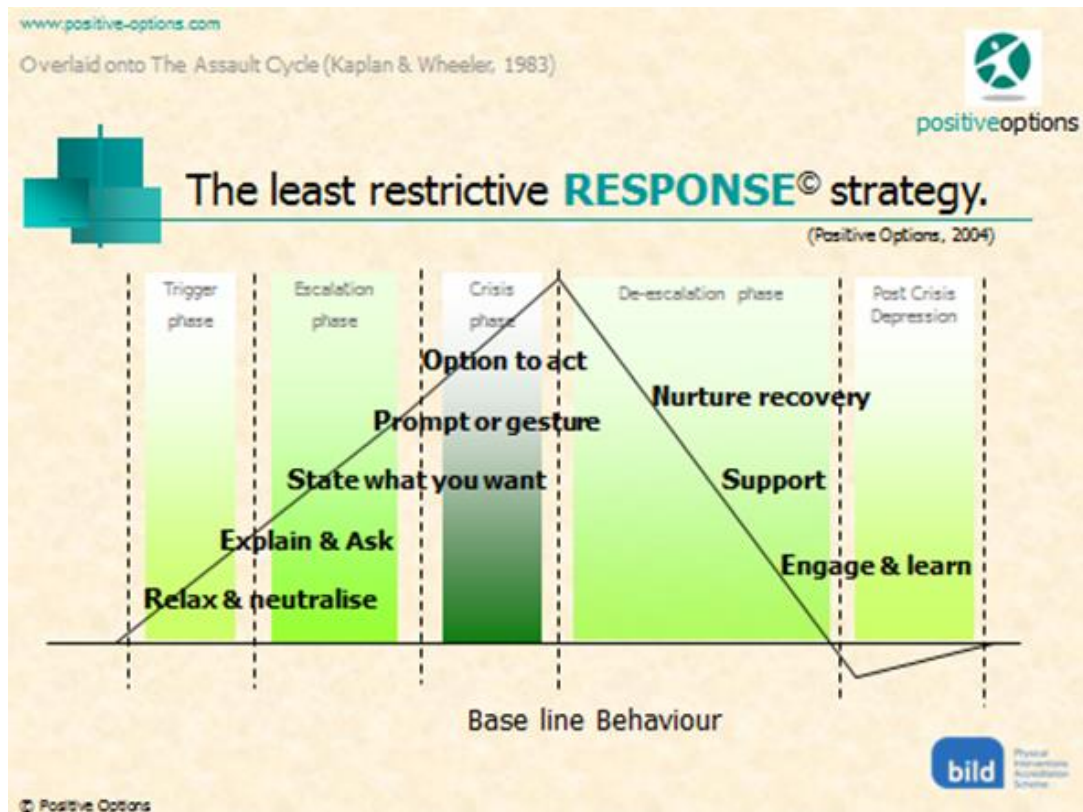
www.positive-options.com

Overlaid onto The Assault Cycle (Kaplan & Wheeler, 1983)

positiveoptions

The least restrictive RESPONSE© strategy.

(Positive Options, 2004)

Trigger phase

Escalation phase

Crisis phase

De-escalation phase

Post Crisis Depression

Option to act

Prompt or gesture

State what you want

Explain & Ask

Relax & neutralise

Nurture recovery

Support

Engage & learn

Base line Behaviour

bild

Physical Interventions Accreditation Scheme

© Positive Options